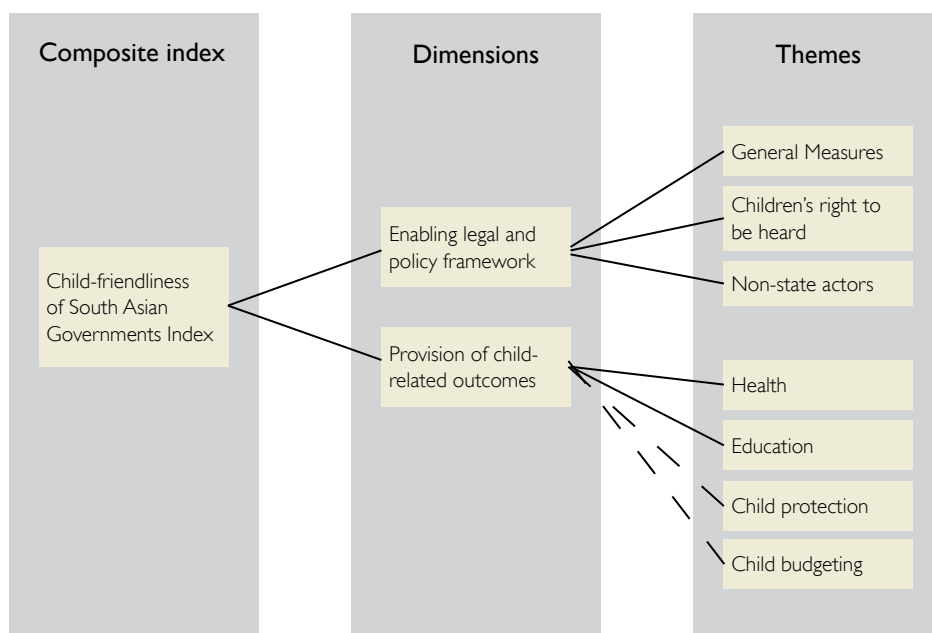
Composite index

Dimensions

Themes

Child-friendliness of South Asian Governments Index

Enabling legal and policy framework

Provision of child-related outcomes

General Measures

Children's right to be heard

Non-state actors

Health

Education

Child protection

Child budgeting